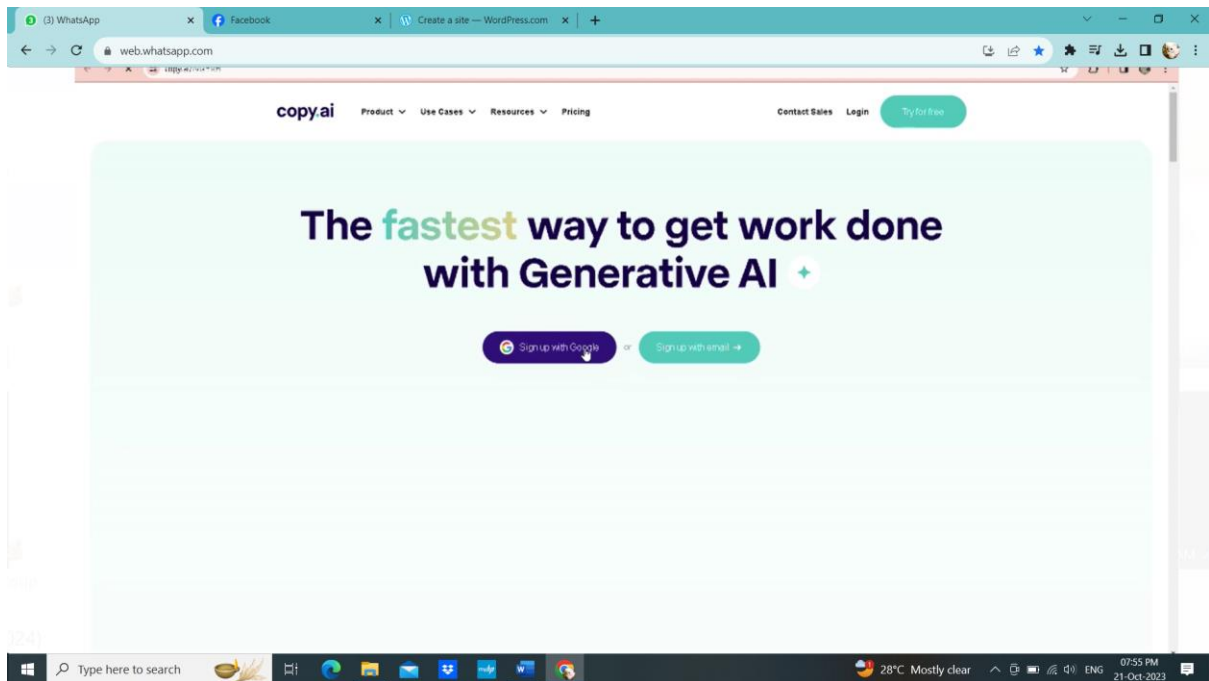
(3) WhatsApp
Facebook
Create a site — WordPress.com
web.whatsapp.com
copy.ai
Product Use Cases Resources Pricing
Contact Sales Login Try for free
The fastest way to get work done with Generative AI
Sign up with Google or Sign up with email →
Type here to search
28°C Mostly clear ENG 07:55 PM 21-Oct-2023